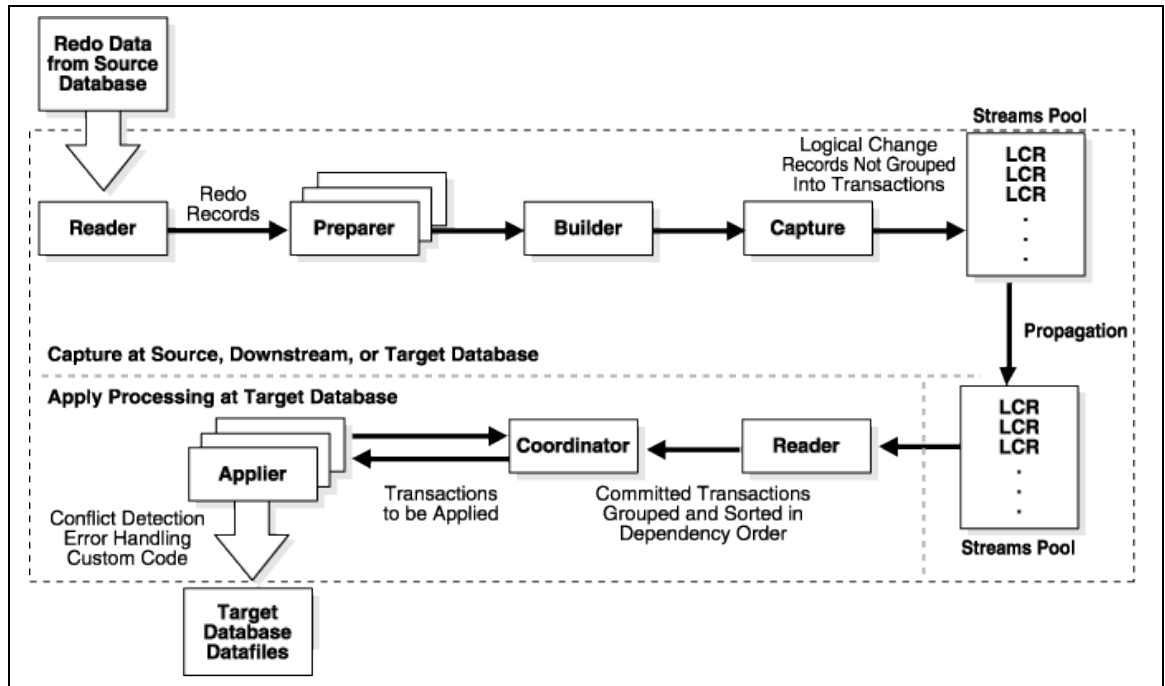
Redo Data from Source Database

Streams Pool

Logical Change Records Not Grouped Into Transactions

LCR
LCR
LCR
.
.
.

Reader

Redo Records

Preparer

Builder

Capture

Propagation

Capture at Source, Downstream, or Target Database

Apply Processing at Target Database

LCR
LCR
LCR
.
.
.

Applier

Coordinator

Reader

Transactions to be Applied

Committed Transactions Grouped and Sorted in Dependency Order

Conflict Detection
Error Handling
Custom Code

Streams Pool

Target Database Datafiles